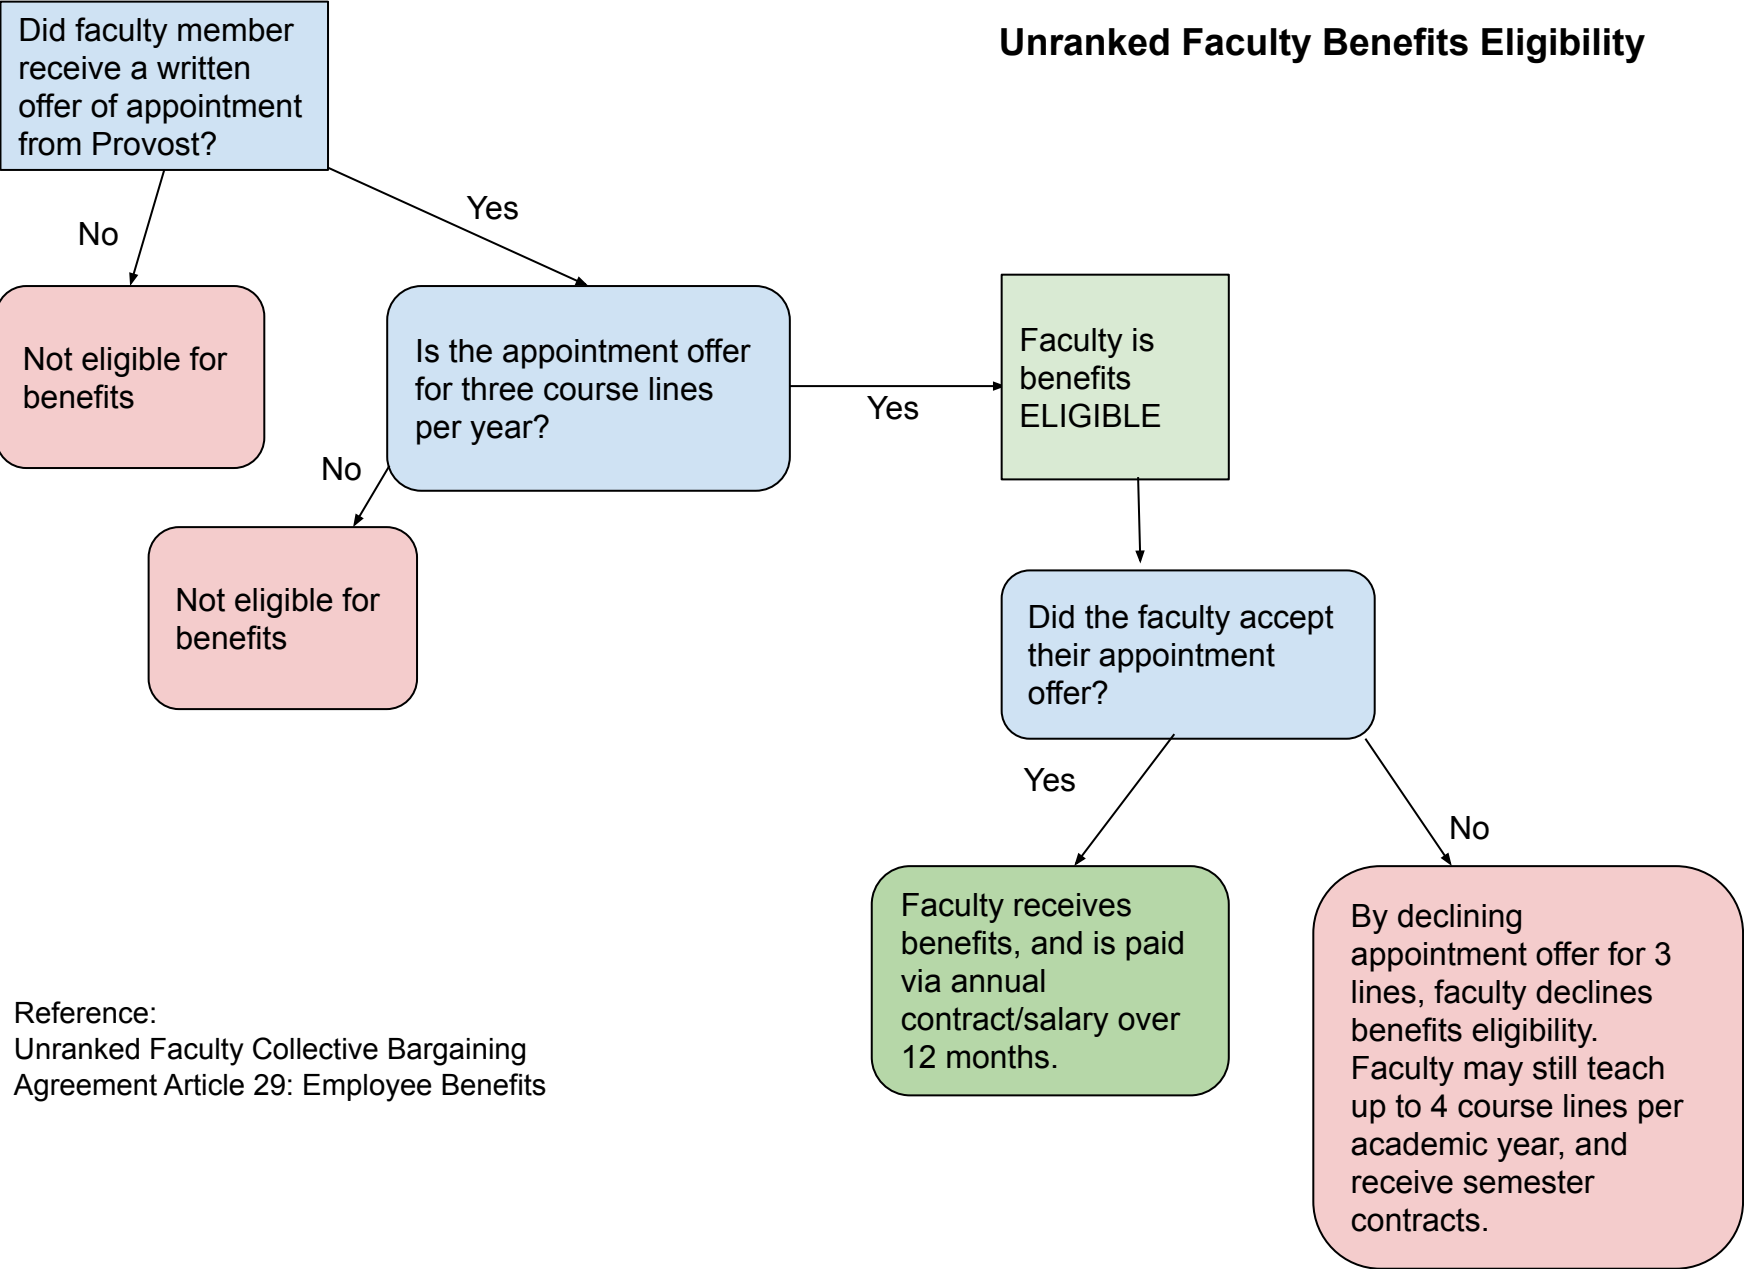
Did faculty member receive a written offer of appointment from Provost?

Unranked Faculty Benefits Eligibility

No

Yes

Not eligible for benefits

Is the appointment offer for three course lines per year?

Yes

Faculty is benefits ELIGIBLE

No

Not eligible for benefits

Did the faculty accept their appointment offer?

Yes

No

Faculty receives benefits, and is paid via annual contract/salary over 12 months.

By declining appointment offer for 3 lines, faculty declines benefits eligibility. Faculty may still teach up to 4 course lines per academic year, and receive semester contracts.

Reference:
Unranked Faculty Collective Bargaining Agreement Article 29: Employee Benefits